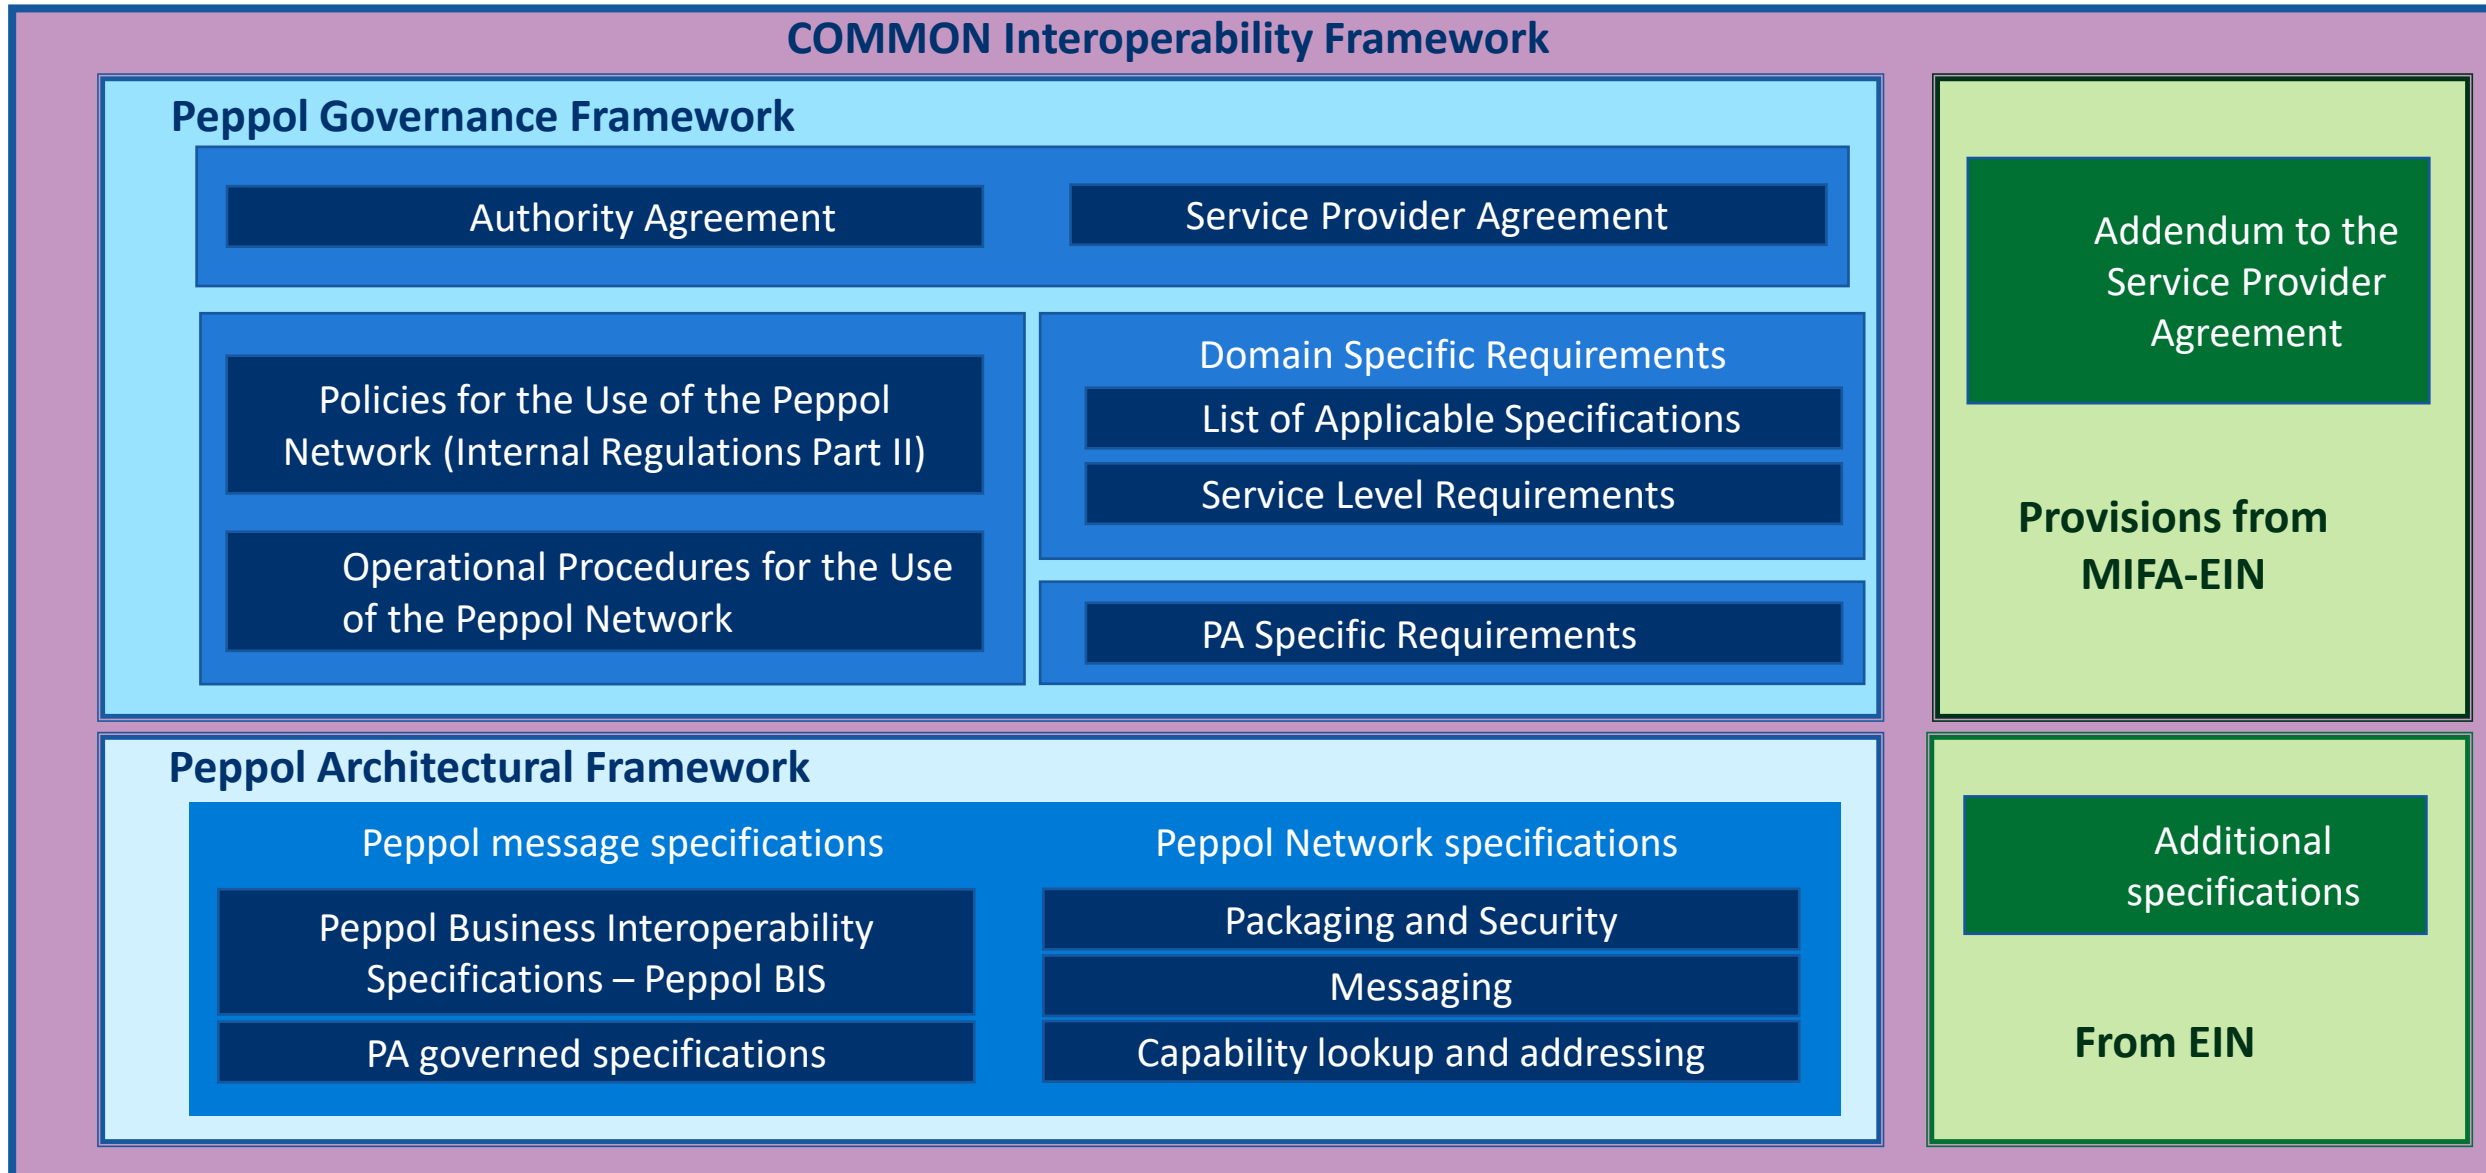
COMMON Interoperability Framework

Peppol Governance Framework

Authority Agreement

Service Provider Agreement

Policies for the Use of the Peppol Network (Internal Regulations Part II)

Operational Procedures for the Use of the Peppol Network

Domain Specific Requirements

List of Applicable Specifications

Service Level Requirements

PA Specific Requirements

Addendum to the Service Provider Agreement

Provisions from MIFA-EIN

Peppol Architectural Framework

Peppol message specifications

Peppol Business Interoperability Specifications – Peppol BIS

PA governed specifications

Peppol Network specifications

Packaging and Security

Messaging

Capability lookup and addressing

Additional specifications

From EIN